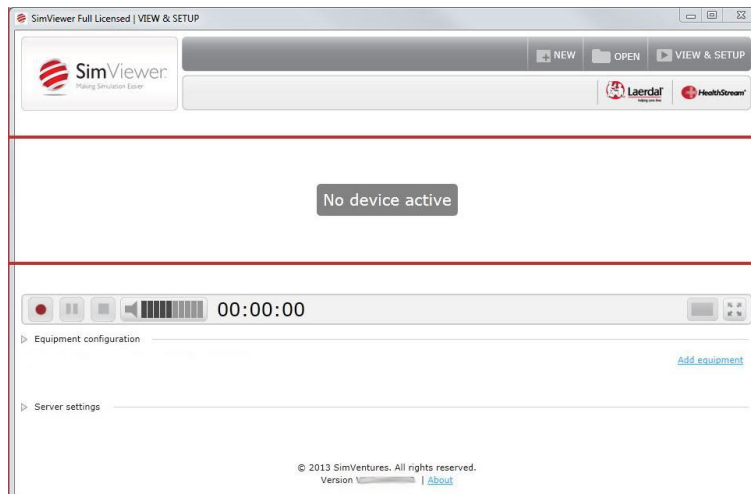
SimViewer Full Licensed | VIEW & SETUP

SimViewer
Making Simulation Easier

NEW OPEN VIEW & SETUP

Laerdal HealthStream

No device active

00:00:00

Equipment configuration

Add equipment

Server settings

© 2013 SimVentures. All rights reserved.
Version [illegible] | About